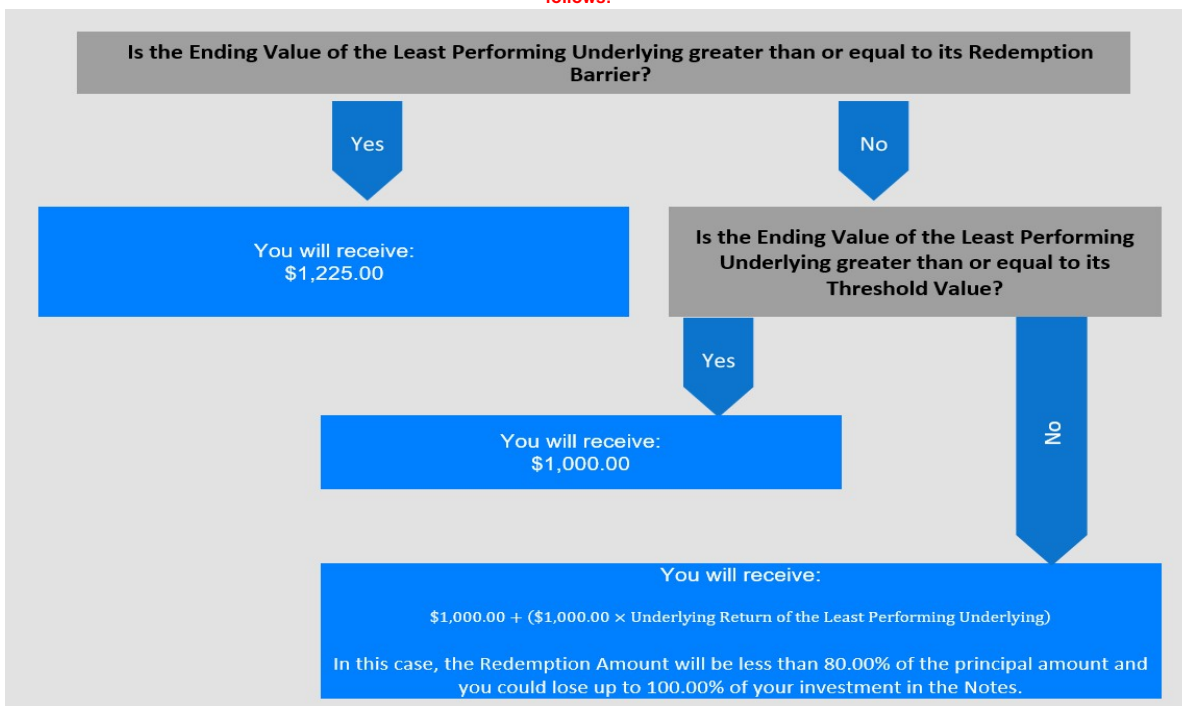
follows:

Is the Ending Value of the Least Performing Underlying greater than or equal to its Redemption Barrier?

Yes

No

You will receive:
$1,225.00

Is the Ending Value of the Least Performing Underlying greater than or equal to its Threshold Value?

Yes

You will receive:
$1,000.00

No

You will receive:

$\$1,000.00 + (\$1,000.00 \times \text{Underlying Return of the Least Performing Underlying})$

In this case, the Redemption Amount will be less than 80.00% of the principal amount and you could lose up to 100.00% of your investment in the Notes.